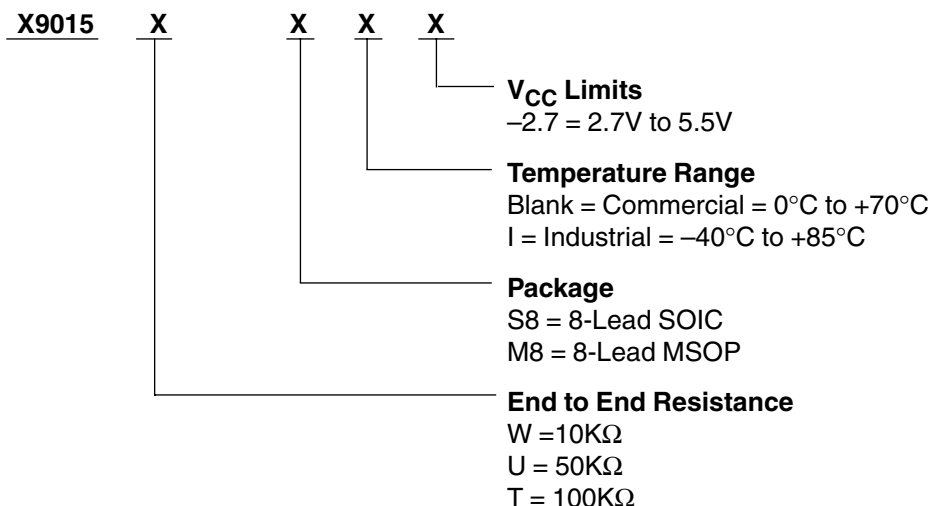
X9015 X X X X

$V_{CC}$ Limits
–2.7 = 2.7V to 5.5V

Temperature Range
Blank = Commercial = 0°C to +70°C
I = Industrial = –40°C to +85°C

Package
S8 = 8-Lead SOIC
M8 = 8-Lead MSOP

End to End Resistance
W =10KΩ
U = 50KΩ
T = 100KΩ